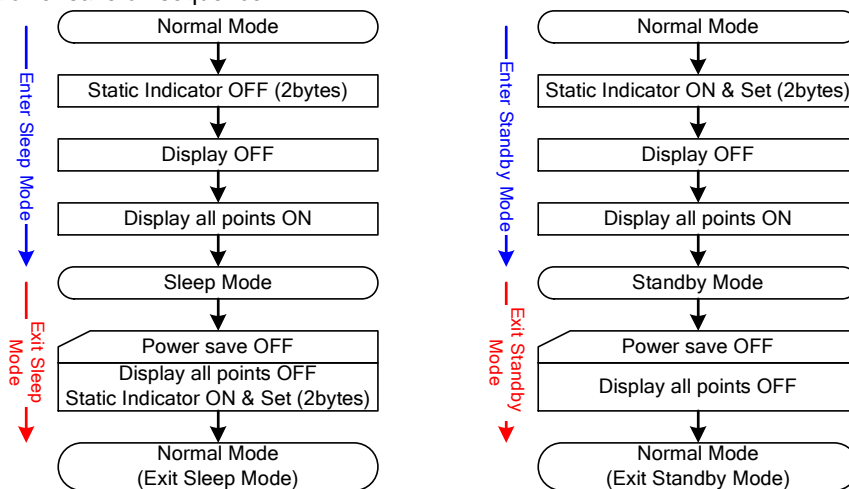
Normal Mode

Static Indicator OFF (2bytes)

Display OFF

Display all points ON

Sleep Mode

Power save OFF

Display all points OFF
Static Indicator ON & Set (2bytes)

Normal Mode
(Exit Sleep Mode)

Enter Sleep Mode

Exit Sleep Mode

Normal Mode

Static Indicator ON & Set (2bytes)

Display OFF

Display all points ON

Standby Mode

Power save OFF

Display all points OFF

Normal Mode
(Exit Standby Mode)

Enter Standby Mode

Exit Standby Mode